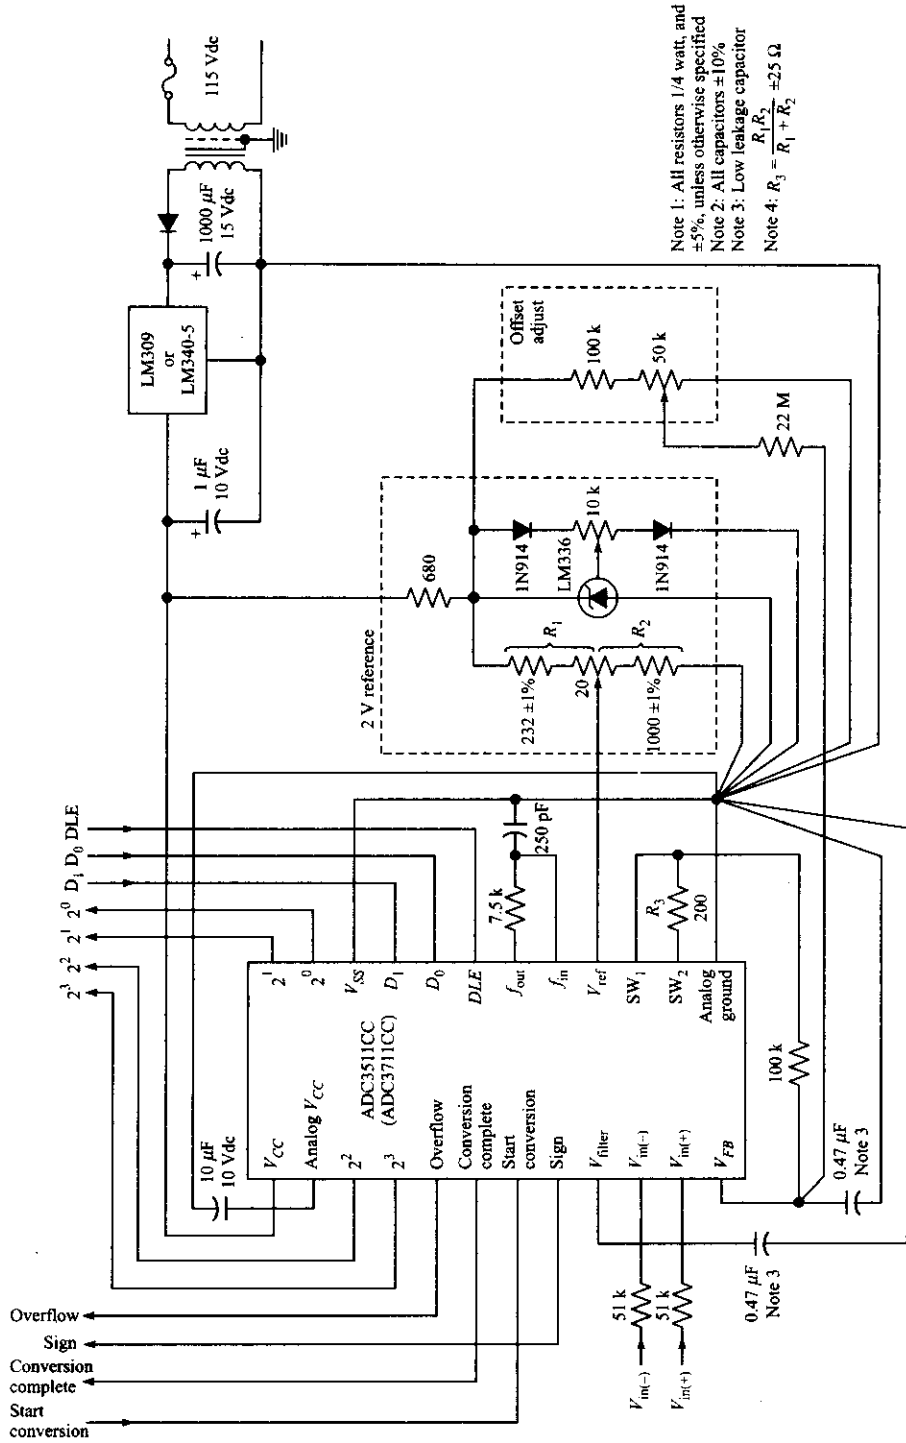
115 Vdc

1000 $\mu F$
15 Vdc

LM309
or
LM340-5

1 $\mu F$
10 Vdc

Note 1: All resistors 1/4 watt, and ±5%, unless otherwise specified
Note 2: All capacitors ±10%
Note 3: Low leakage capacitor
Note 4: $R_3 = \frac{R_1 R_2}{R_1 + R_2} \pm 25\ \Omega$

Offset adjust
100 k
50 k
22 M

2 V reference
680
1N914
10 k
1N914
LM336
$R_1$
$R_2$
232 ±1%
20
1000 ±1%

$2^3$ $2^2$ $2^1$ $2^0$ $D_1$ $D_0$ DLE

250 pF
7.5 k
$R_3$
200

$2^1$
$2^0$
$V_{SS}$
$D_1$
$D_0$
$DLE$
$f_{out}$
$f_{in}$
$V_{ref}$
$SW_1$
$SW_2$
Analog ground

ADC3511CC
(ADC3711CC)

$V_{CC}$
Analog $V_{CC}$
$2^2$
$2^3$
Overflow
Conversion complete
Start conversion
Sign
$V_{filter}$
$V_{in(-)}$
$V_{in(+)}$
$V_{FB}$

10 $\mu F$
10 Vdc

100 k
0.47 $\mu F$
Note 3

0.47 $\mu F$
Note 3

51 k
51 k
$V_{in(-)}$
$V_{in(+)}$

Overflow
Sign
Conversion complete
Start conversion